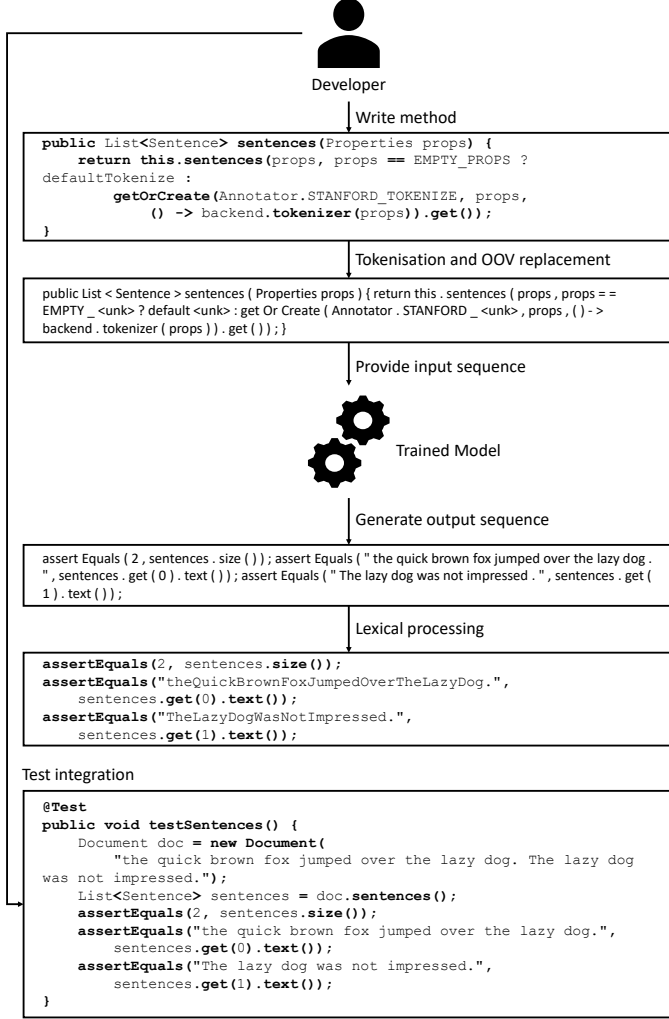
Developer

Write method

public List<Sentence> sentences(Properties props) {
    return this.sentences(props, props == EMPTY_PROPS ?
defaultTokenize :
        getOrCreate(Annotator.STANFORD_TOKENIZE, props,
            () -> backend.tokenizer(props)).get());
}

Tokenisation and OOV replacement

public List < Sentence > sentences ( Properties props ) { return this . sentences ( props , props = = EMPTY _ <unk> ? default <unk> : get Or Create ( Annotator . STANFORD _ <unk> , props , ( ) - > backend . tokenizer ( props ) ) . get ( ) ) ; }

Provide input sequence

Trained Model

Generate output sequence

assert Equals ( 2 , sentences . size ( ) ) ; assert Equals ( " the quick brown fox jumped over the lazy dog . " , sentences . get ( 0 ) . text ( ) ) ; assert Equals ( " The lazy dog was not impressed . " , sentences . get ( 1 ) . text ( ) ) ;

Lexical processing

assertEquals(2, sentences.size());
assertEquals("theQuickBrownFoxJumpedOverTheLazyDog.",
    sentences.get(0).text());
assertEquals("TheLazyDogWasNotImpressed.",
    sentences.get(1).text());

Test integration

@Test
public void testSentences() {
    Document doc = new Document(
        "the quick brown fox jumped over the lazy dog. The lazy dog
was not impressed.");
    List<Sentence> sentences = doc.sentences();
    assertEquals(2, sentences.size());
    assertEquals("the quick brown fox jumped over the lazy dog.",
        sentences.get(0).text());
    assertEquals("The lazy dog was not impressed.",
        sentences.get(1).text());
}